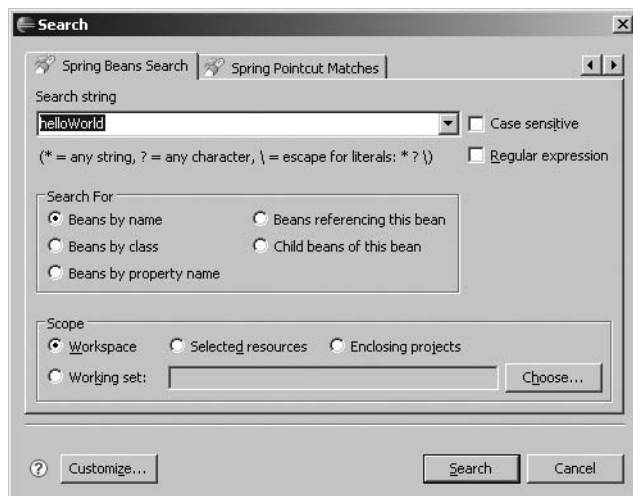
Search

Spring Beans Search | Spring Pointcut Matches

Search string

helloWorld

Case sensitive

(* = any string, ? = any character, \ = escape for literals: * ? \)

Regular expression

Search For

Beans by name

Beans referencing this bean

Beans by class

Child beans of this bean

Beans by property name

Scope

Workspace

Selected resources

Enclosing projects

Working set:

Choose...

Customize...

Search

Cancel